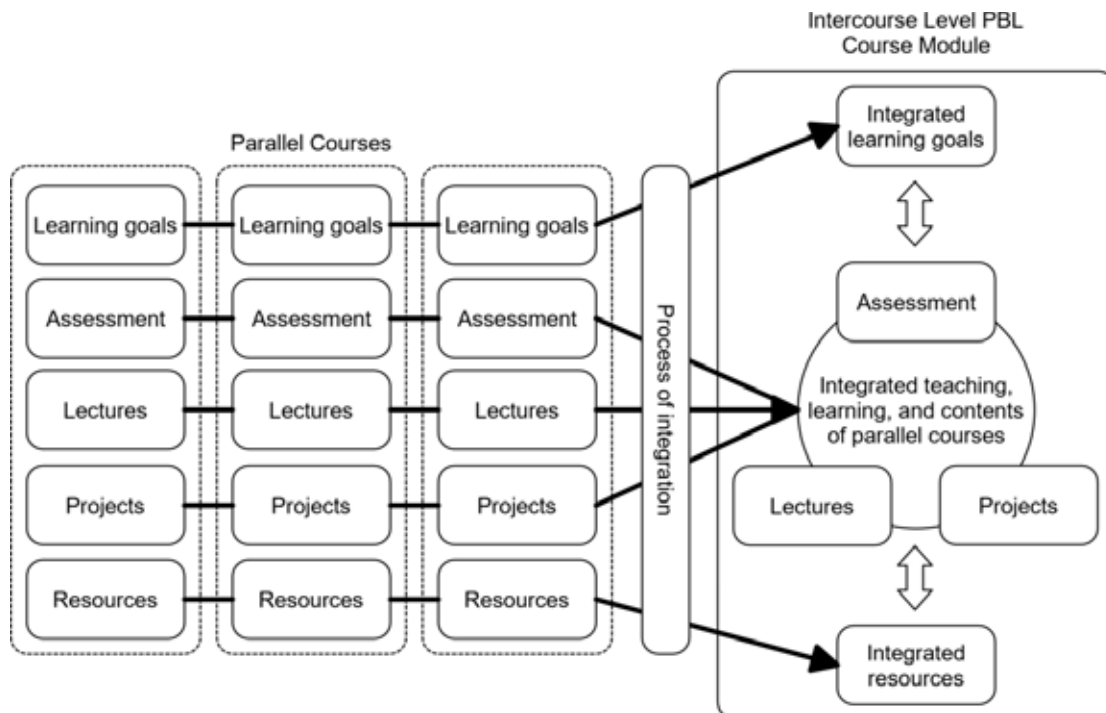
Intercourse Level PBL Course Module

Parallel Courses

| Learning goals | Learning goals | Learning goals |
|---|---|---|
| Assessment | Assessment | Assessment |
| Lectures | Lectures | Lectures |
| Projects | Projects | Projects |
| Resources | Resources | Resources |

Process of integration

Integrated learning goals

Assessment

Integrated teaching, learning, and contents of parallel courses

Lectures

Projects

Integrated resources